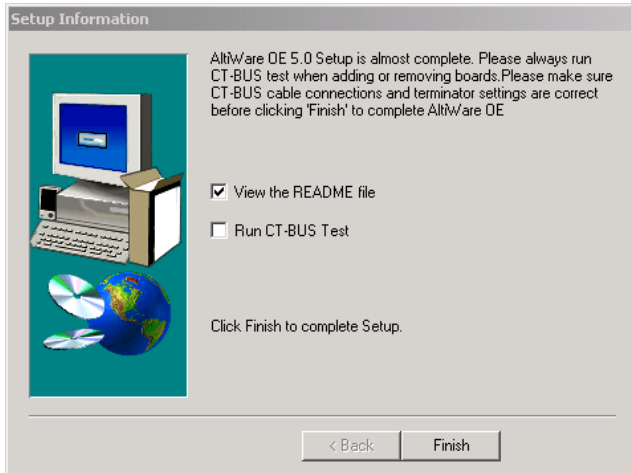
Setup Information

AltiWare OE 5.0 Setup is almost complete. Please always run CT-BUS test when adding or removing boards.Please make sure CT-BUS cable connections and terminator settings are correct before clicking 'Finish' to complete AltiWare OE

View the README file

Run CT-BUS Test

Click Finish to complete Setup.

< Back

Finish